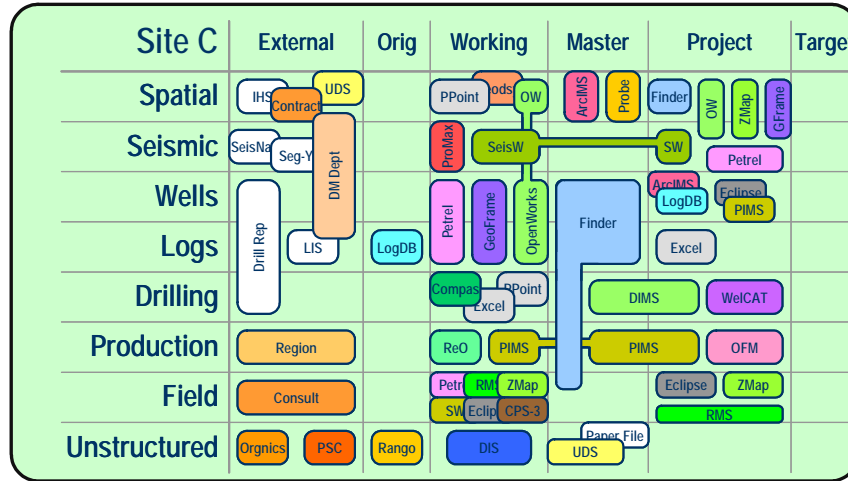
| Site C | External | Orig | Working | Master | Project | Targe |
|---|---|---|---|---|---|---|
| Spatial | IHS Contract UDS | | PPoint ods OW | ArcIMS Probe | Finder OW ZMap GFrame | |
| Seismic | SeisNa Seg-Y DM Dept | | ProMax SeisW | | SW Petrel | |
| Wells | Drill Rep | | Petrel GeoFrame OpenWorks | Finder | ArcIMS Eclipse LogDB PIMS | |
| Logs | LIS | LogDB | | | Excel | |
| Drilling | | | Compas PPoint Excel | | DIMS WelCAT | |
| Production | Region | | ReO PIMS | | PIMS OFM | |
| Field | Consult | | Petr RMS ZMap SW Eclip CPS-3 | | Eclipse ZMap RMS | |
| Unstructured | Orgnics PSC | Rango | DIS | Paper File UDS | | |